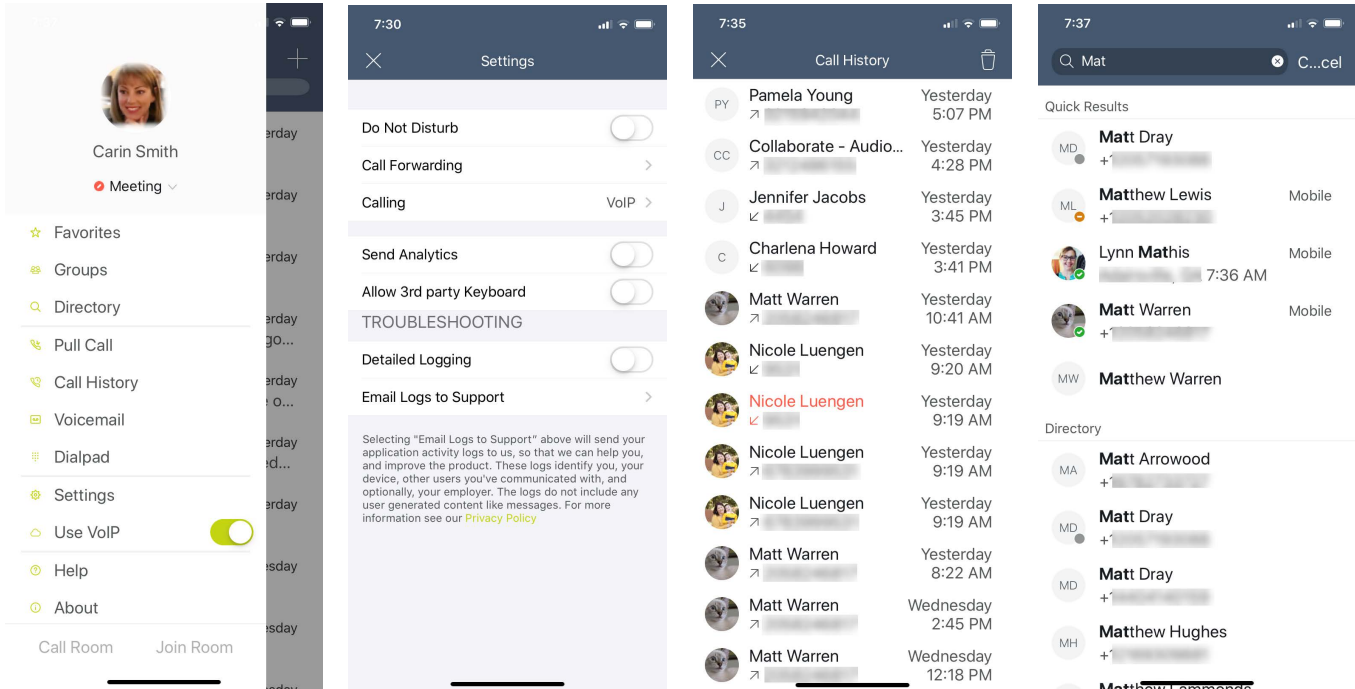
Carin Smith

Meeting

Favorites
Groups
Directory
Pull Call
Call History
Voicemail
Dialpad
Settings
Use VoIP
Help
About

Call Room    Join Room

erday
erday
erday
erday
go...
erday
e o...
erday
ed...
erday
esday
esday

7:30

Settings

Do Not Disturb
Call Forwarding
Calling    VoIP
Send Analytics
Allow 3rd party Keyboard
TROUBLESHOOTING
Detailed Logging
Email Logs to Support

Selecting "Email Logs to Support" above will send your application activity logs to us, so that we can help you, and improve the product. These logs identify you, your device, other users you've communicated with, and optionally, your employer. The logs do not include any user generated content like messages. For more information see our Privacy Policy

7:35

Call History

PY Pamela Young    Yesterday 5:07 PM
CC Collaborate - Audio...    Yesterday 4:28 PM
J Jennifer Jacobs    Yesterday 3:45 PM
C Charlena Howard    Yesterday 3:41 PM
Matt Warren    Yesterday 10:41 AM
Nicole Luengen    Yesterday 9:20 AM
Nicole Luengen    Yesterday 9:19 AM
Nicole Luengen    Yesterday 9:19 AM
Nicole Luengen    Yesterday 9:19 AM
Matt Warren    Yesterday 8:22 AM
Matt Warren    Wednesday 2:45 PM
Matt Warren    Wednesday 12:18 PM

7:37

Mat    C...cel

Quick Results
MD Matt Dray +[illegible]
ML Matthew Lewis    Mobile +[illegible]
Lynn Mathis    Mobile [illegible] 7:36 AM
Matt Warren    Mobile +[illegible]
MW Matthew Warren

Directory
MA Matt Arrowood +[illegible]
MD Matt Dray +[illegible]
MD Matt Dray +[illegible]
MH Matthew Hughes +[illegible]
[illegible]